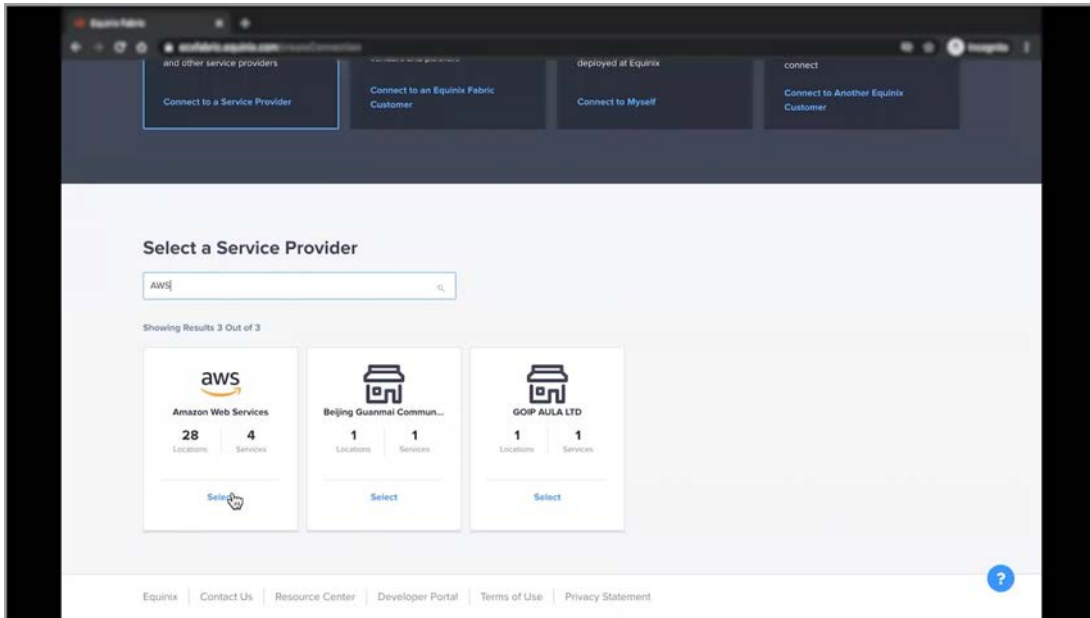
Equinix Fabric

ecxfabric.equinix.com/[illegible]

Incognito

and other service providers

Connect to a Service Provider

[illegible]

Connect to an Equinix Fabric Customer

deployed at Equinix

Connect to Myself

connect

Connect to Another Equinix Customer

Select a Service Provider

AWS

Showing Results 3 Out of 3

aws

Amazon Web Services

28
Locations

4
Services

Sele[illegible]

Beijing Guanmai Commun...

1
Locations

1
Services

Select

GOIP AULA LTD

1
Locations

1
Services

Select

Equinix | Contact Us | Resource Center | Developer Portal | Terms of Use | Privacy Statement

?